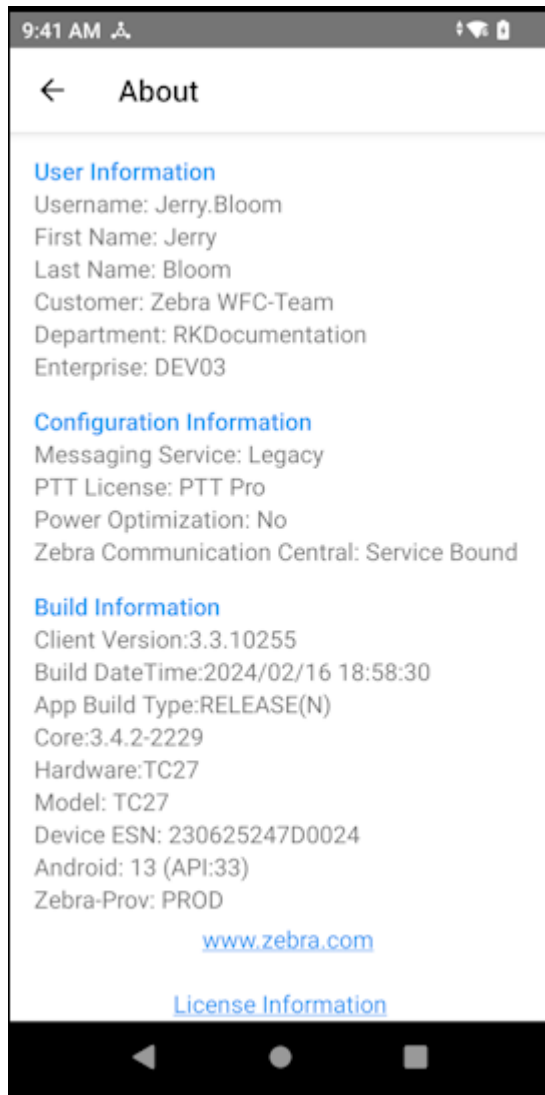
9:41 AM

← About

User Information
Username: Jerry.Bloom
First Name: Jerry
Last Name: Bloom
Customer: Zebra WFC-Team
Department: RKDocumentation
Enterprise: DEV03

Configuration Information
Messaging Service: Legacy
PTT License: PTT Pro
Power Optimization: No
Zebra Communication Central: Service Bound

Build Information
Client Version:3.3.10255
Build DateTime:2024/02/16 18:58:30
App Build Type:RELEASE(N)
Core:3.4.2-2229
Hardware:TC27
Model: TC27
Device ESN: 230625247D0024
Android: 13 (API:33)
Zebra-Prov: PROD

www.zebra.com

License Information